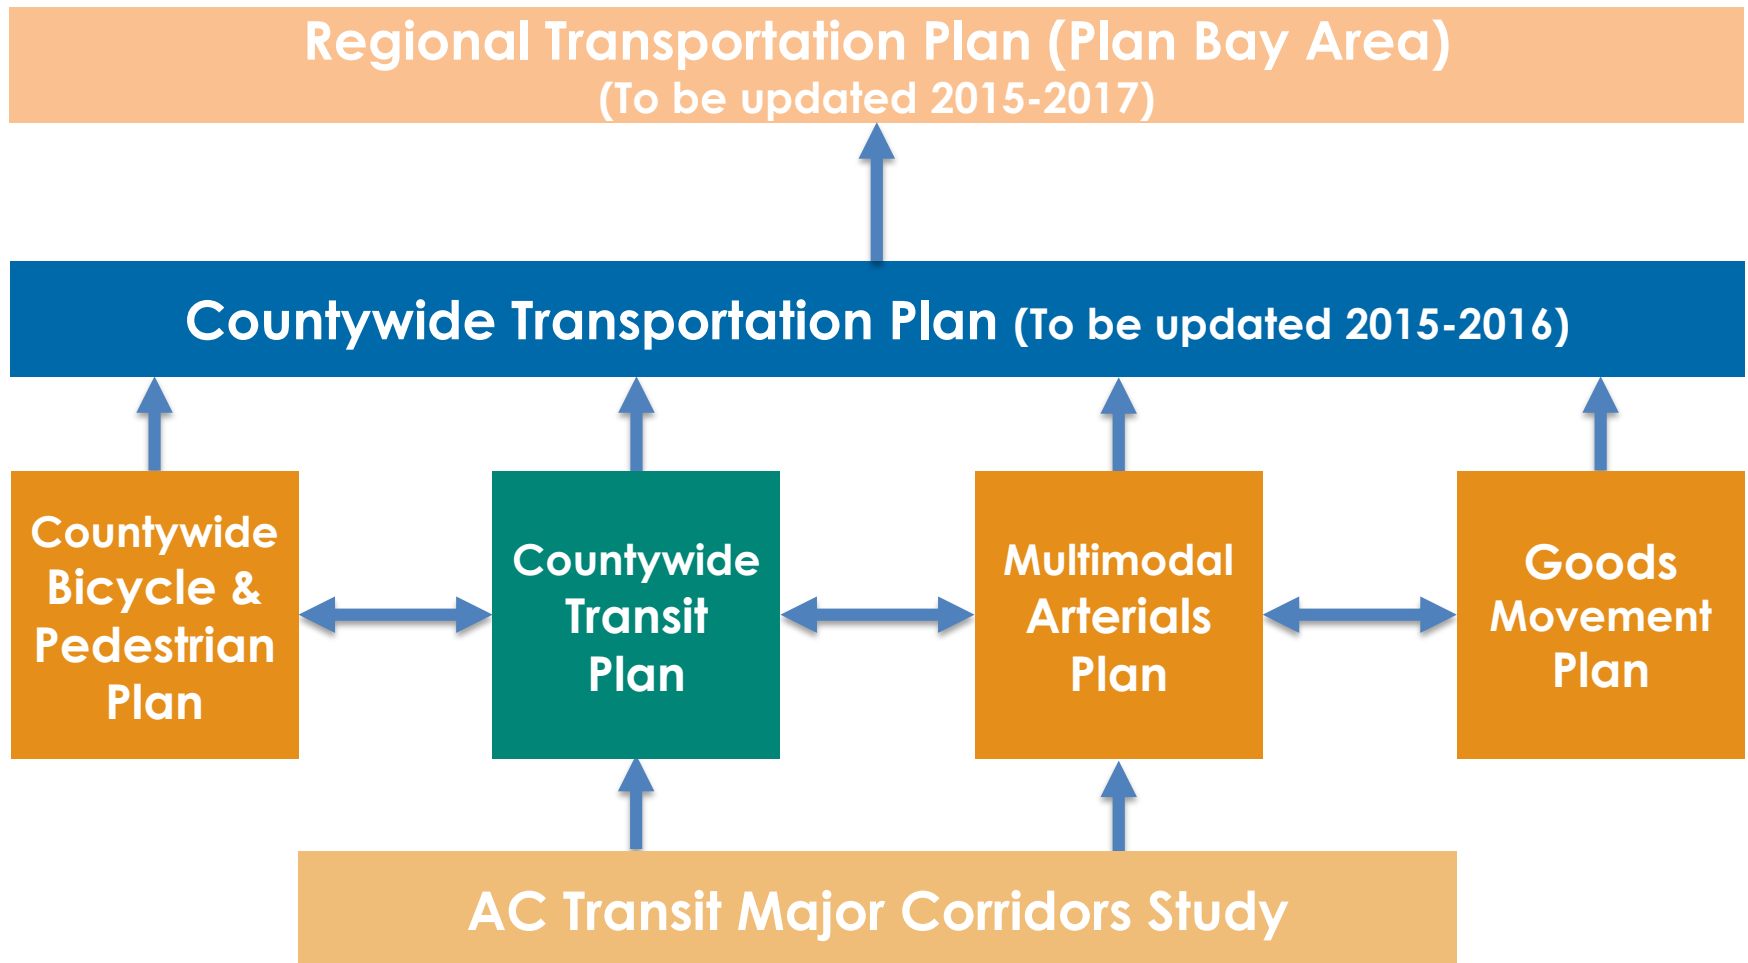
Regional Transportation Plan (Plan Bay Area)
(To be updated 2015-2017)

Countywide Transportation Plan (To be updated 2015-2016)

Countywide Bicycle & Pedestrian Plan

Countywide Transit Plan

Multimodal Arterials Plan

Goods Movement Plan

AC Transit Major Corridors Study